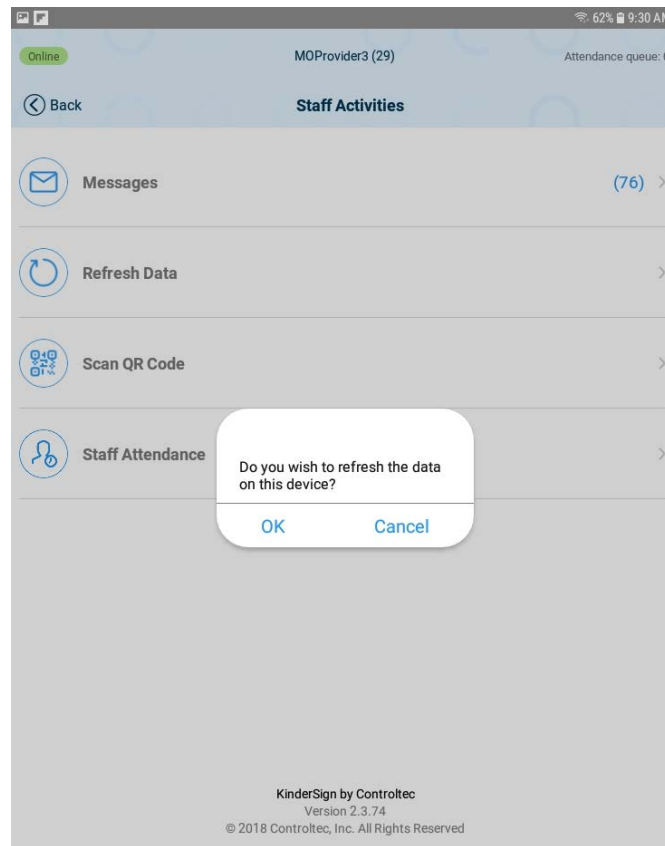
62% 9:30 A

Online

MOProvider3 (29)

Attendance queue:

Back

Staff Activities

Messages

(76)

Refresh Data

Scan QR Code

Staff Attendance

Do you wish to refresh the data on this device?

OK

Cancel

KinderSign by Controltec
Version 2.3.74
© 2018 Controltec, Inc. All Rights Reserved